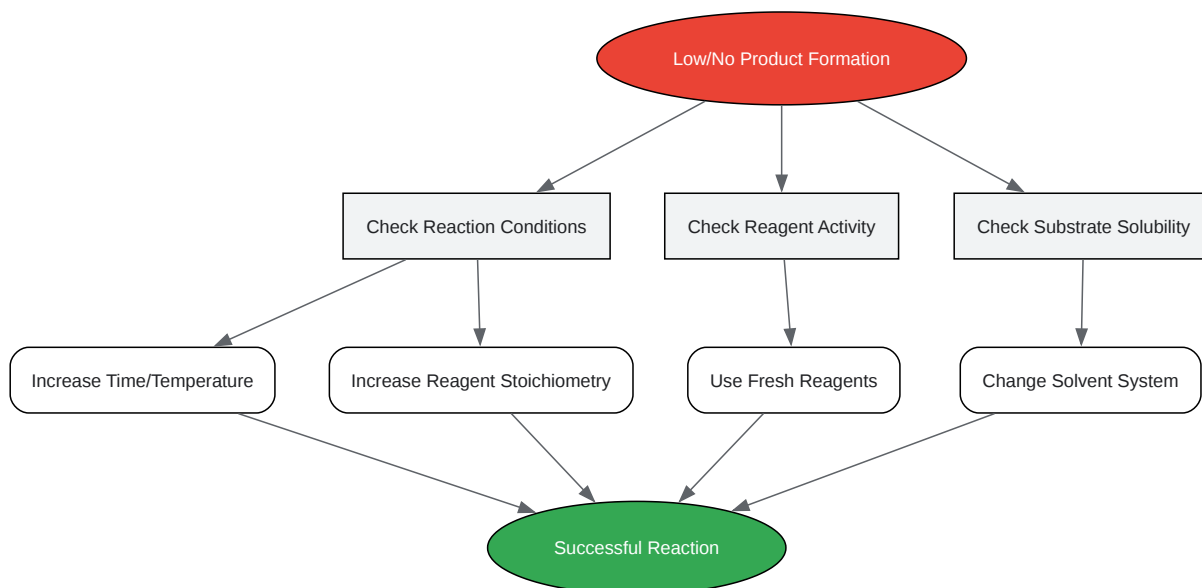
Low/No Product Formation

Check Reaction Conditions

Check Reagent Activity

Check Substrate Solubility

Increase Time/Temperature

Increase Reagent Stoichiometry

Use Fresh Reagents

Change Solvent System

Successful Reaction